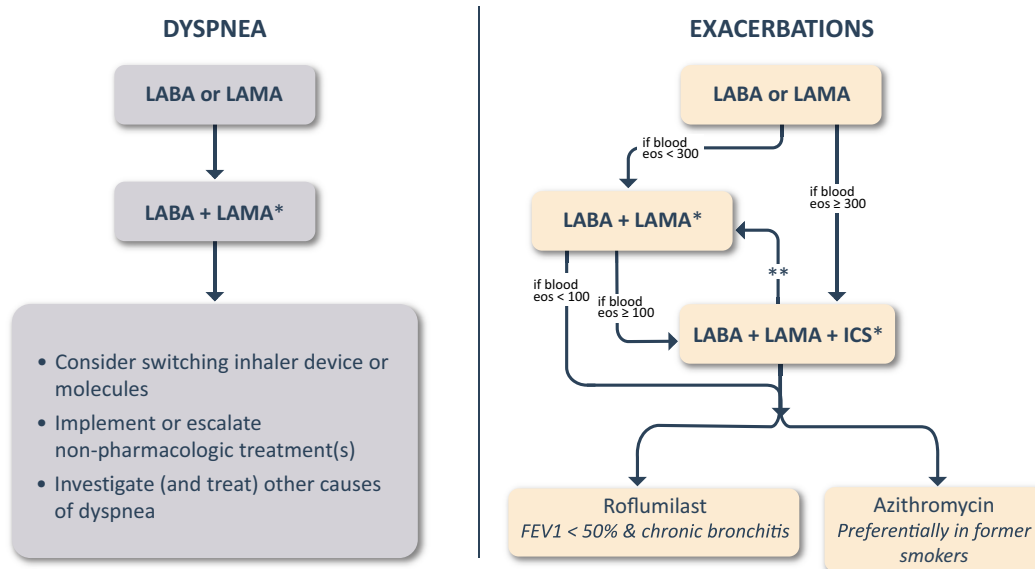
DYSPNEA

LABA or LAMA

LABA + LAMA*

• Consider switching inhaler device or molecules
• Implement or escalate non-pharmacologic treatment(s)
• Investigate (and treat) other causes of dyspnea

EXACERBATIONS

LABA or LAMA

if blood eos < 300

if blood eos ≥ 300

LABA + LAMA*

**

if blood eos < 100

if blood eos ≥ 100

LABA + LAMA + ICS*

Roflumilast
FEV1 < 50% & chronic bronchitis

Azithromycin
Preferentially in former smokers